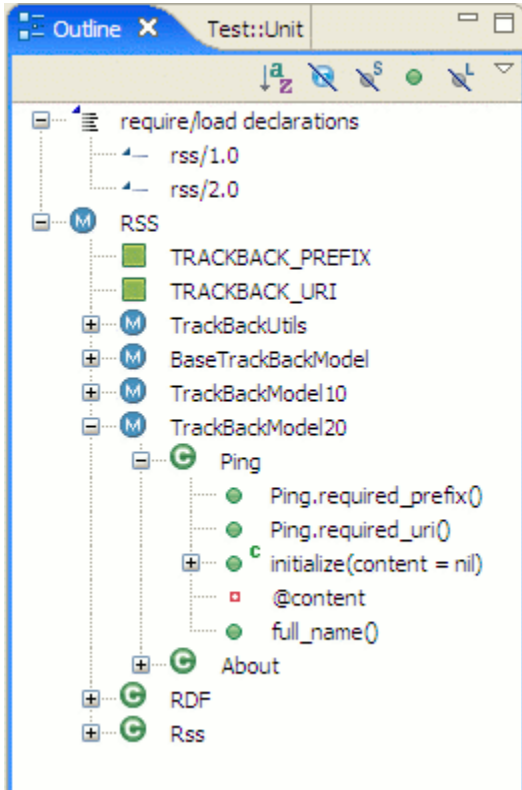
Outline ✕ Test::Unit

require/load declarations
rss/1.0
rss/2.0
M RSS
TRACKBACK_PREFIX
TRACKBACK_URI
M TrackBackUtils
M BaseTrackBackModel
M TrackBackModel10
M TrackBackModel20
C Ping
Ping.required_prefix()
Ping.required_uri()
c initialize(content = nil)
@content
full_name()
C About
C RDF
C Rss